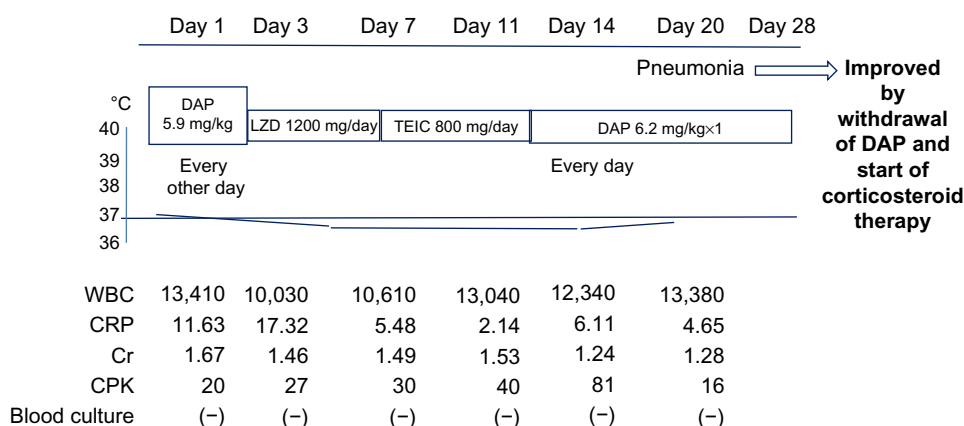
Day 1 Day 3 Day 7 Day 11 Day 14 Day 20 Day 28

Pneumonia Improved by withdrawal of DAP and start of corticosteroid therapy

°C
40
39
38
37
36

DAP 5.9 mg/kg
Every other day

LZD 1200 mg/day

TEIC 800 mg/day

DAP 6.2 mg/kg×1
Every day

| | | | | | | |
|---|---|---|---|---|---|---|
| WBC | 13,410 | 10,030 | 10,610 | 13,040 | 12,340 | 13,380 |
| CRP | 11.63 | 17.32 | 5.48 | 2.14 | 6.11 | 4.65 |
| Cr | 1.67 | 1.46 | 1.49 | 1.53 | 1.24 | 1.28 |
| CPK | 20 | 27 | 30 | 40 | 81 | 16 |
| Blood culture | (−) | (−) | (−) | (−) | (−) | (−) |